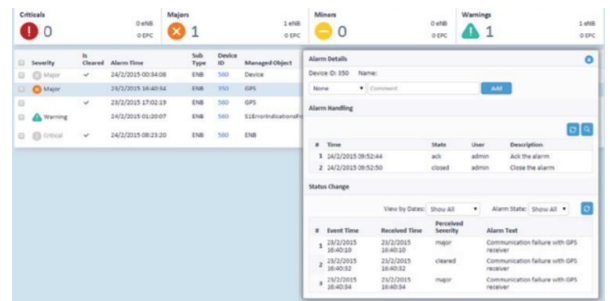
Criticals
0
0 eNB
0 EPC

Majors
1
1 eNB
0 EPC

Minors
0
0 eNB
0 EPC

Warnings
1
1 eNB
0 EPC

| | Severity | Is Cleared | Alarm Time | Sub Type | Device ID | Managed Object |
|---|---|---|---|---|---|---|
| | Major | ✓ | 24/2/2015 00:34:08 | ENB | 560 | Device |
| | Major | | 24/2/2015 16:40:34 | ENB | 350 | GPS |
| | | ✓ | 23/2/2015 17:02:19 | ENB | 560 | GPS |
| | Warning | | 24/2/2015 01:20:07 | ENB | 560 | S1&rnorIndicationPo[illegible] |
| | Critical | ✓ | 24/2/2015 08:23:20 | ENB | 560 | ENB |

Alarm Details

Device ID: 350 Name:

None
Comment
Add

Alarm Handling

| # | Time | State | User | Description |
|---|---|---|---|---|
| 1 | 24/2/2015 09:52:44 | ack | admin | Ack the alarm |
| 2 | 24/2/2015 09:52:50 | closed | admin | Close the alarm |

Status Change

View by Dates: Show All
Alarm State: Show All

| # | Event Time | Received Time | Perceived Severity | Alarm Text |
|---|---|---|---|---|
| 1 | 23/2/2015 16:40:10 | 23/2/2015 16:40:10 | major | Communication failure with GPS receiver |
| 2 | 23/2/2015 16:40:32 | 23/2/2015 16:40:32 | cleared | Communication failure with GPS receiver |
| 3 | 24/2/2015 16:40:34 | 24/2/2015 16:40:34 | major | Communication failure with GPS receiver |